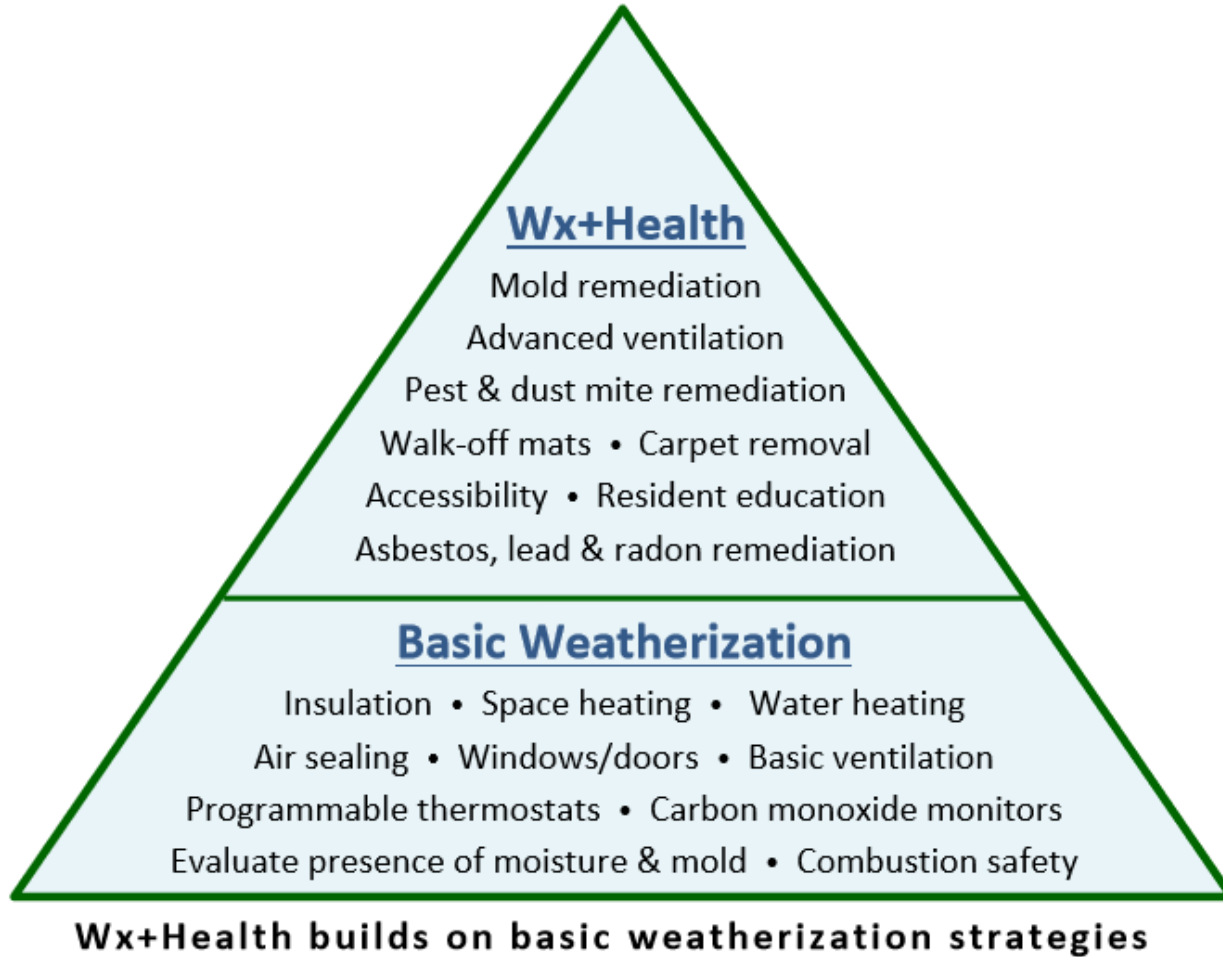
Wx+Health
Mold remediation
Advanced ventilation
Pest & dust mite remediation
Walk-off mats • Carpet removal
Accessibility • Resident education
Asbestos, lead & radon remediation

Basic Weatherization
Insulation • Space heating • Water heating
Air sealing • Windows/doors • Basic ventilation
Programmable thermostats • Carbon monoxide monitors
Evaluate presence of moisture & mold • Combustion safety

Wx+Health builds on basic weatherization strategies